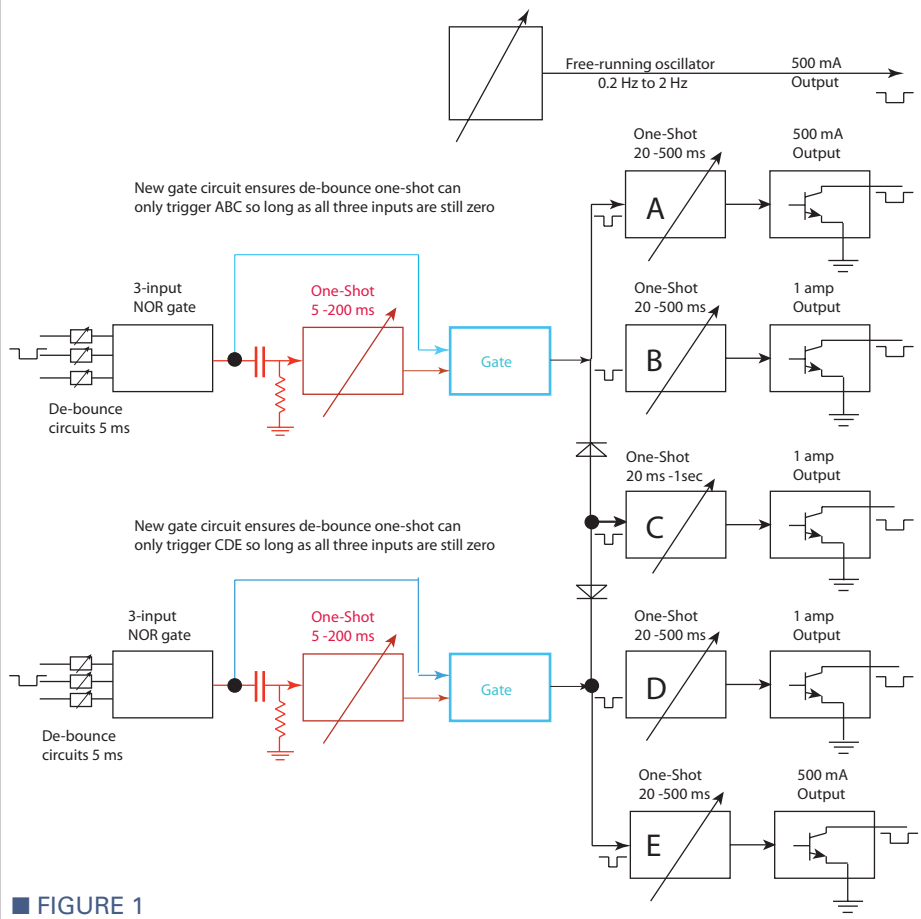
Free-running oscillator
0.2 Hz to 2 Hz

500 mA
Output

New gate circuit ensures de-bounce one-shot can only trigger ABC so long as all three inputs are still zero

One-Shot
20 -500 ms

A

500 mA
Output

3-input
NOR gate

One-Shot
5 -200 ms

Gate

De-bounce
circuits 5 ms

One-Shot
20 -500 ms

B

1 amp
Output

One-Shot
20 ms -1sec

C

1 amp
Output

New gate circuit ensures de-bounce one-shot can only trigger CDE so long as all three inputs are still zero

3-input
NOR gate

One-Shot
5 -200 ms

Gate

De-bounce
circuits 5 ms

One-Shot
20 -500 ms

D

1 amp
Output

One-Shot
20 -500 ms

E

500 mA
Output

FIGURE 1